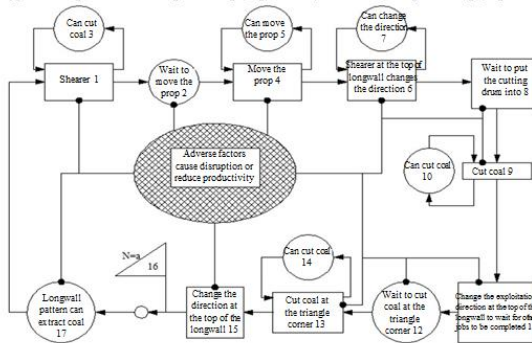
Can cut coal 3

Shearer 1

Wait to move the prop 2

Can move the prop 5

Move the prop 4

Can change the direction 7

Shearer at the top of longwall changes the direction 6

Wait to put the cutting drum into 8

Adverse factors cause disruption or reduce productivity

Can cut coal 10

Cut coal 9

N=a

16

Can cut coal 14

Longwall pattern can extract coal 17

Change the direction at the top of the longwall 15

Cut coal at the triangle corner 13

Wait to cut coal at the triangle corner 12

Change the exploitation direction at the top of the longwall to wait for other jobs to be completed 1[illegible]